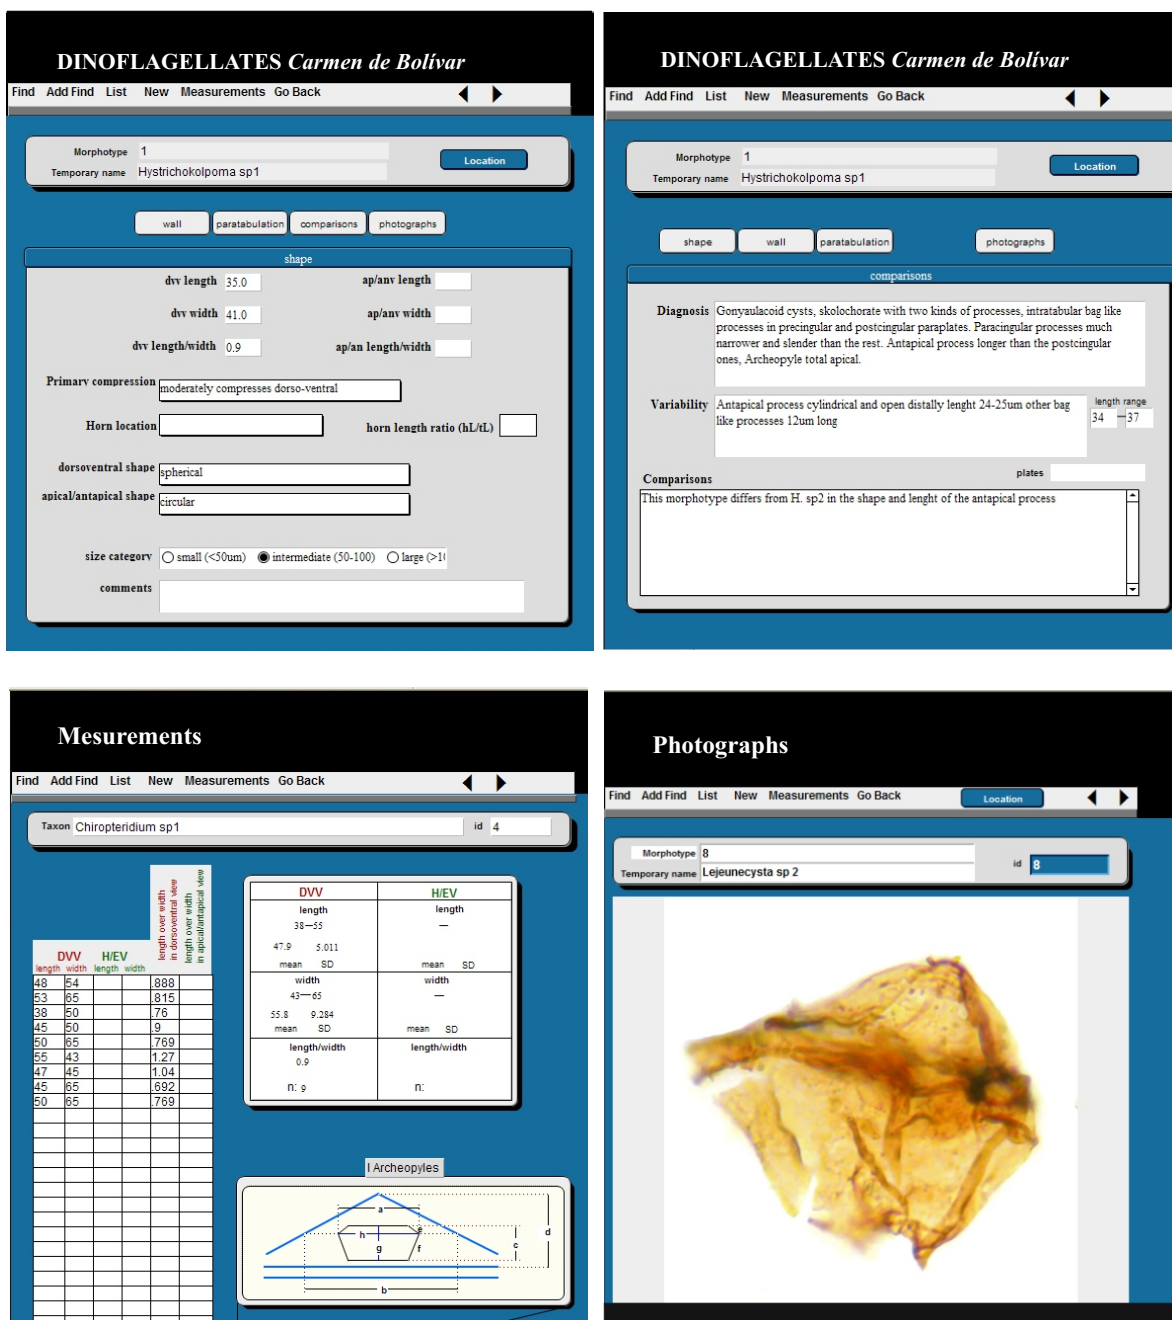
DINOFLAGELLATES Carmen de Bolívar

Find Add Find List New Measurements Go Back

Morphotype 1
Temporary name Hystrichokolpoma sp1
Location

wall paratabulation comparisons photographs

shape

dvv length 35.0
ap/anv length
dvv width 41.0
ap/anv width
dvv length/width 0.9
ap/an length/width

Primary compression moderately compresses dorso-ventral

Horn location
horn length ratio (hL/tL)

dorsoventral shape spherical
apical/antapical shape circular

size category ○ small (<50um) ◉ intermediate (50-100) ○ large (>1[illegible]

comments

DINOFLAGELLATES Carmen de Bolívar

Find Add Find List New Measurements Go Back

Morphotype 1
Temporary name Hystrichokolpoma sp1
Location

shape wall paratabulation photographs

comparisons

Diagnosis Gonyaulacoid cysts, skolochorate with two kinds of processes, intratabular bag like processes in precingular and postcingular paraplates. Paracingular processes much narrower and slender than the rest. Antapical process longer than the postcingular ones, Archeopyle total apical.

Variability Antapical process cylindrical and open distally lenght 24-25um other bag like processes 12um long
length range 34 – 37

Comparisons
plates
This morphotype differs from H. sp2 in the shape and lenght of the antapical process

Mesurements

Find Add Find List New Measurements Go Back

Taxon Chiropteridium sp1
id 4

length over width in dorsoventral view
length over width in apical/antapical view

| DVV length | DVV width | H/EV length | H/EV width | | |
|---|---|---|---|---|---|
| 48 | 54 | | | .888 | |
| 53 | 65 | | | .815 | |
| 38 | 50 | | | .76 | |
| 45 | 50 | | | .9 | |
| 50 | 65 | | | .769 | |
| 55 | 43 | | | 1.27 | |
| 47 | 45 | | | 1.04 | |
| 45 | 65 | | | .692 | |
| 50 | 65 | | | .769 | |

| DVV | H/EV |
|---|---|
| length 38—55 47.9 5.011 mean SD | length — mean SD |
| width 43—65 55.8 9.284 mean SD | width — mean SD |
| length/width 0.9 n: 9 | length/width n: |

I Archeopyles
a h g e f c d b

Photographs

Find Add Find List New Measurements Go Back
Location

Morphotype 8
Temporary name Lejeunecysta sp 2
id 8